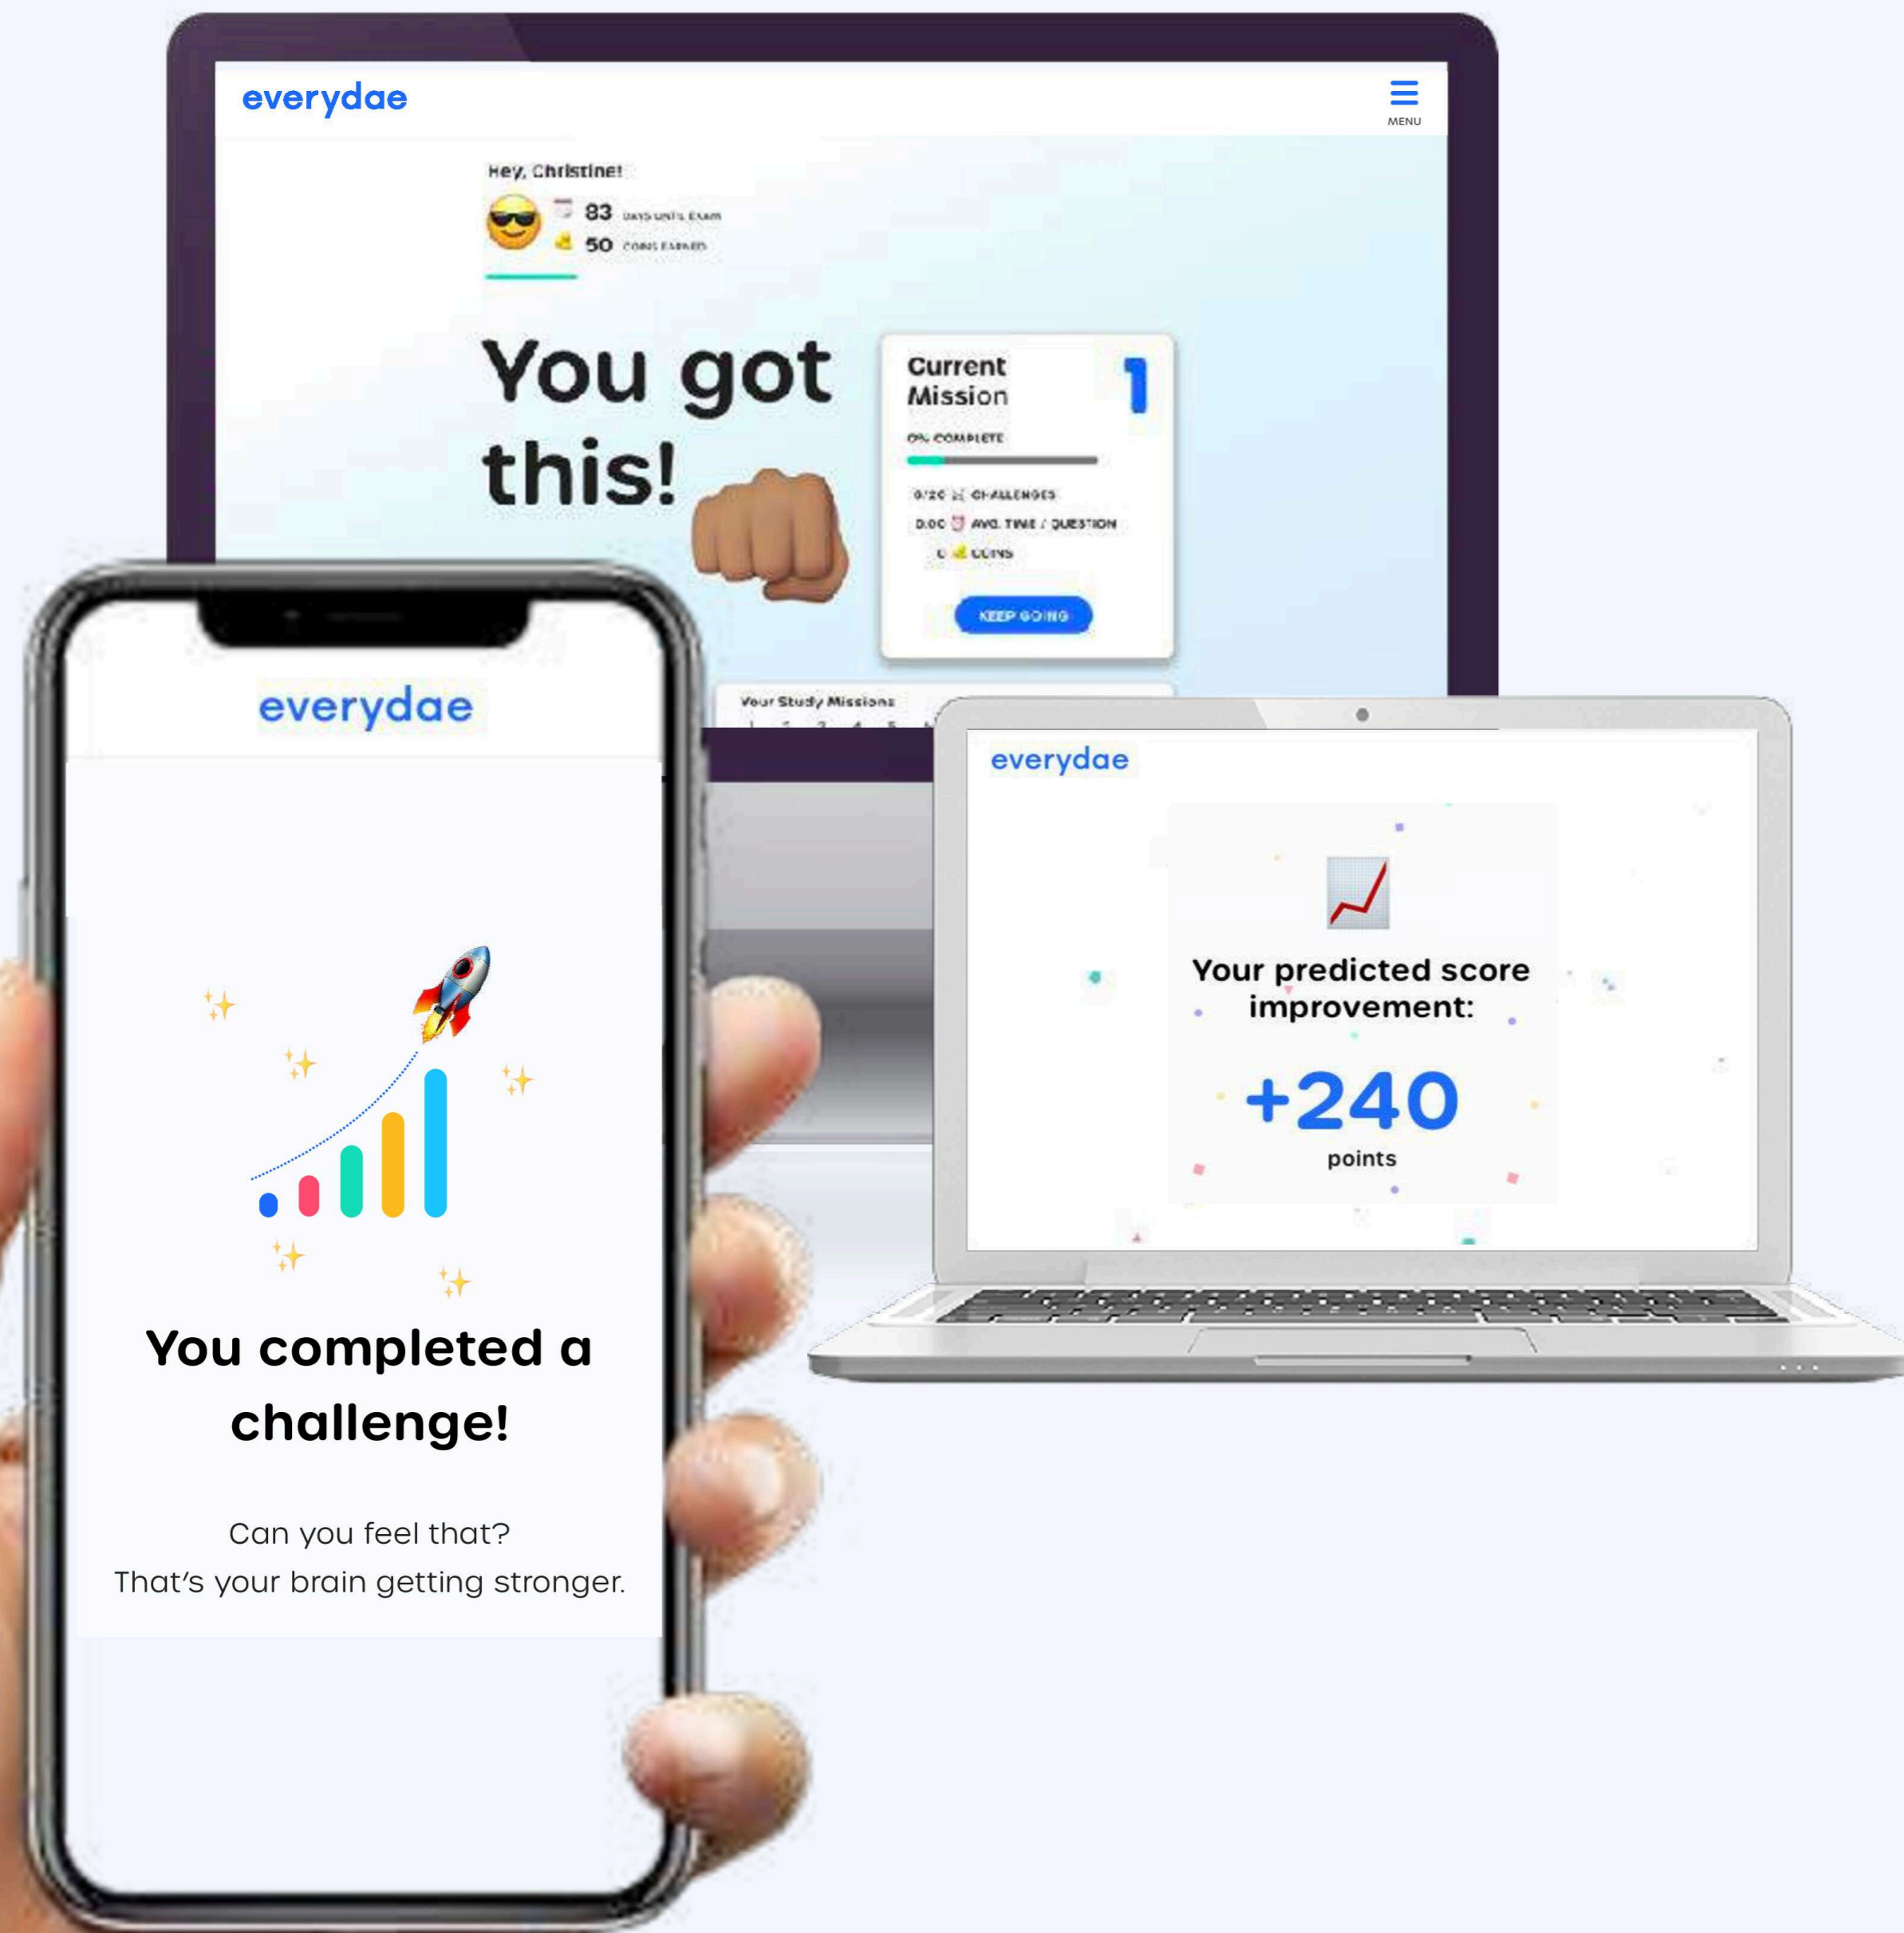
everydae

MENU

Hey, Christine!

83 DAYS UNTIL EXAM

50 COINS EARNED

You got this!

Current Mission

1

0% COMPLETE

0/20 CHALLENGES

0.00 AVG. TIME / QUESTION

0 COINS

KEEP GOING

Your Study Missions

everydae

You completed a challenge!

Can you feel that?
That's your brain getting stronger.

everydae

Your predicted score improvement:

+240

points